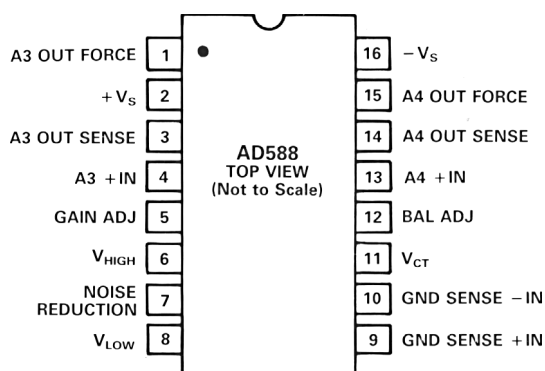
A3 OUT FORCE 1
$+V_S$ 2
A3 OUT SENSE 3
A3 +IN 4
GAIN ADJ 5
$V_{HIGH}$ 6
NOISE REDUCTION 7
$V_{LOW}$ 8

AD588
TOP VIEW
(Not to Scale)

16 $-V_S$
15 A4 OUT FORCE
14 A4 OUT SENSE
13 A4 +IN
12 BAL ADJ
11 $V_{CT}$
10 GND SENSE −IN
9 GND SENSE +IN